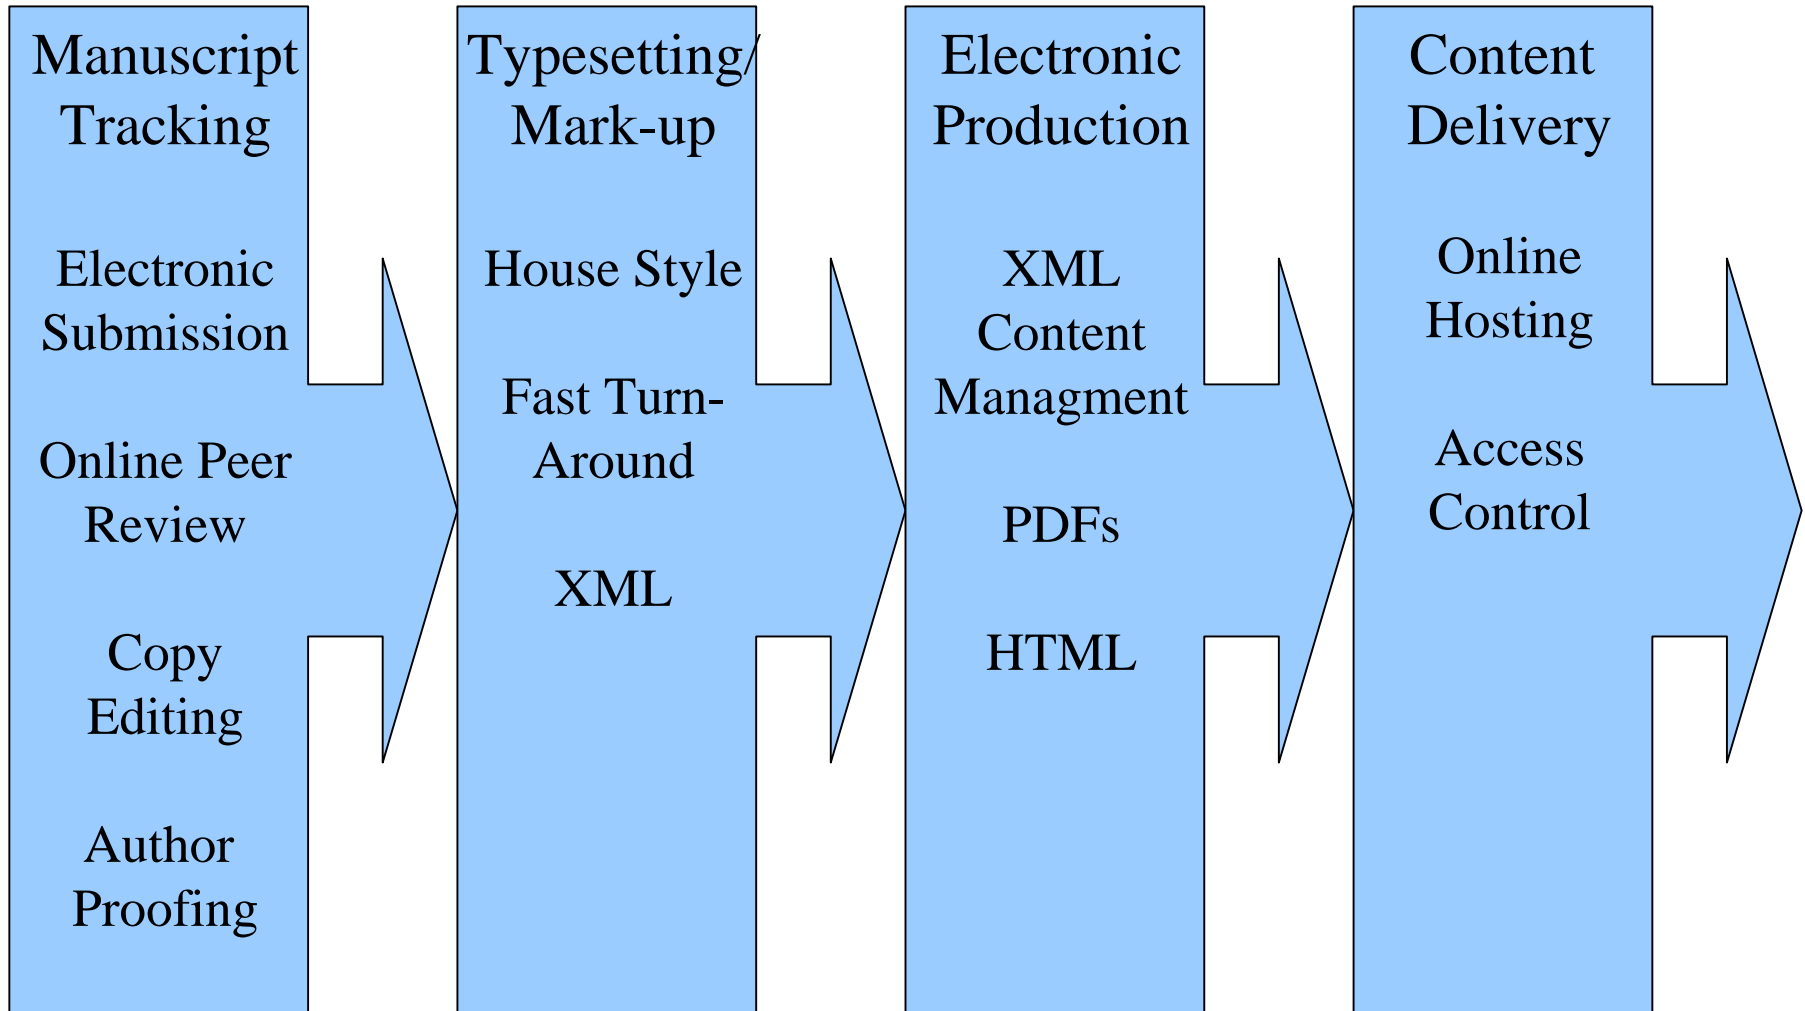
Manuscript Tracking

Electronic Submission

Online Peer Review

Copy Editing

Author Proofing

Typesetting/ Mark-up

House Style

Fast Turn-Around

XML

Electronic Production

XML Content Managment

PDFs

HTML

Content Delivery

Online Hosting

Access Control